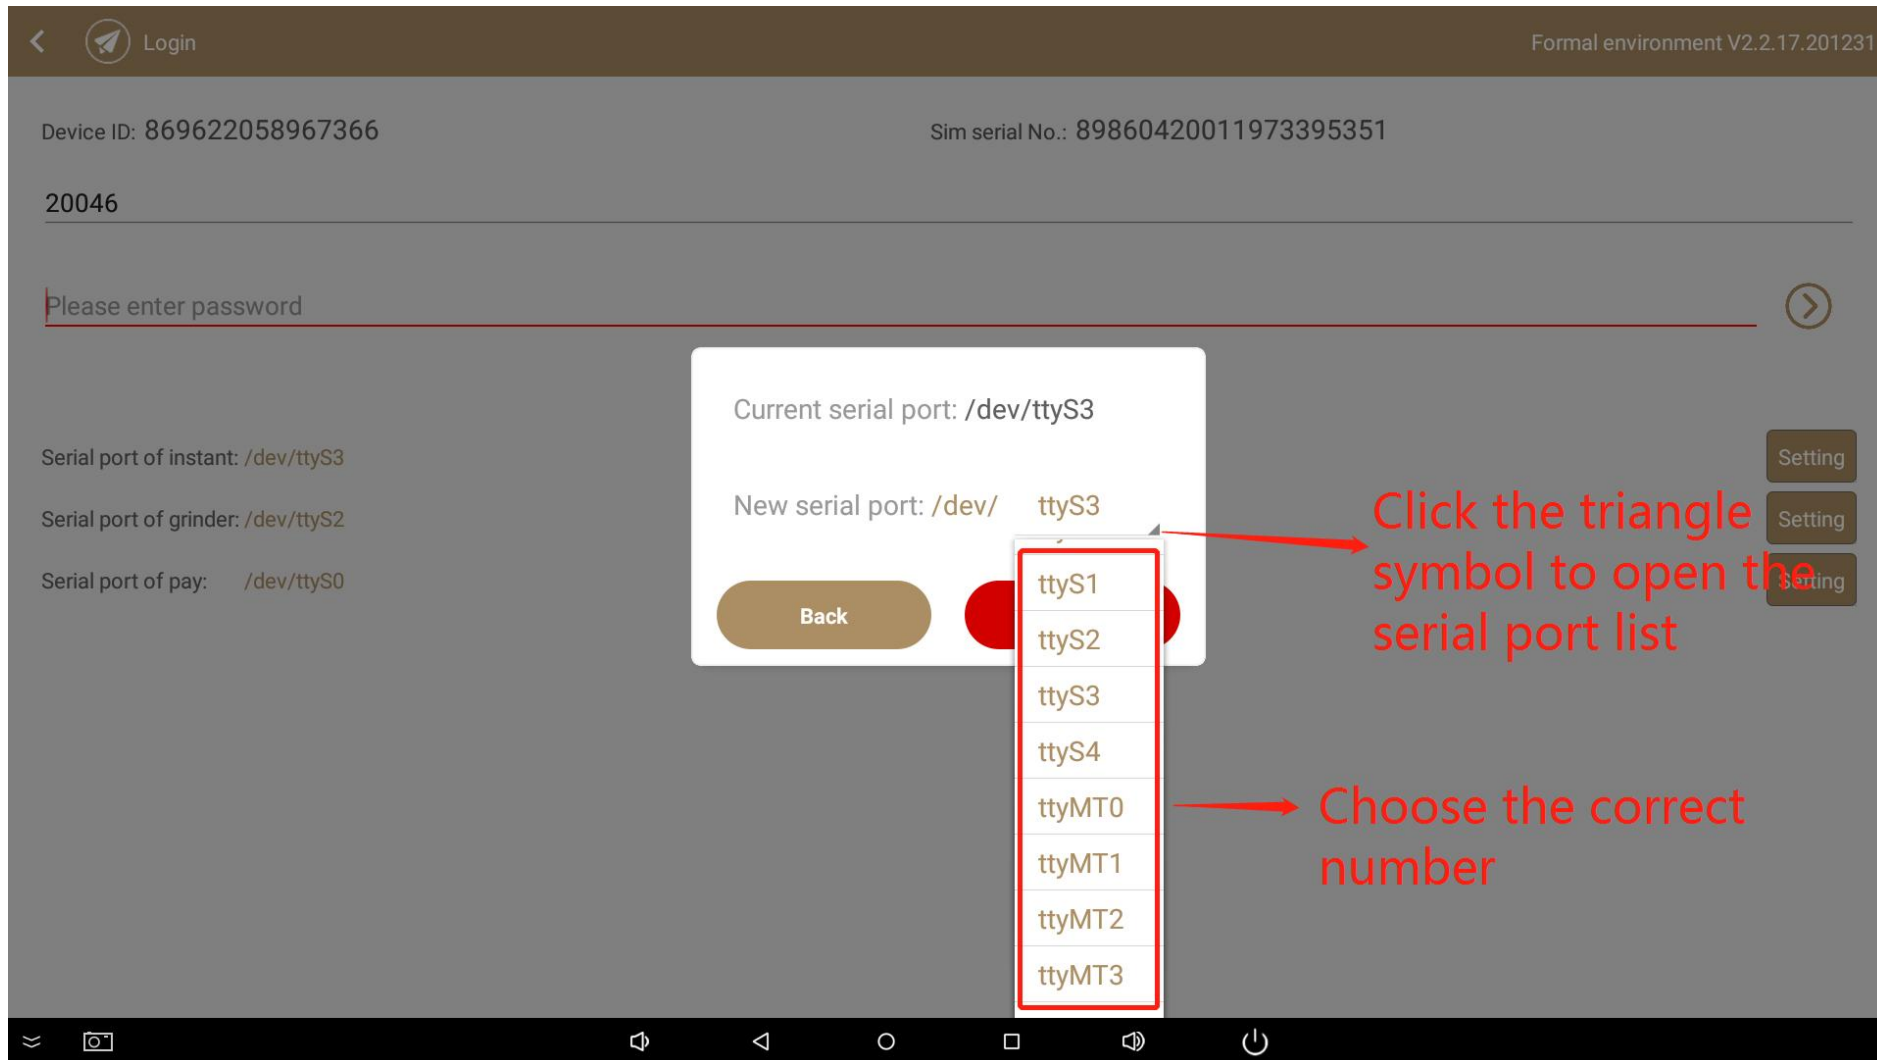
Login

Formal environment V2.2.17.201231

Device ID: 869622058967366

Sim serial No.: 89860420011973395351

20046

Please enter password

Current serial port: /dev/ttyS3

New serial port: /dev/ ttyS3

Serial port of instant: /dev/ttyS3

Serial port of grinder: /dev/ttyS2

Serial port of pay: /dev/ttyS0

Setting

Setting

Setting

Back

ttyS1
ttyS2
ttyS3
ttyS4
ttyMT0
ttyMT1
ttyMT2
ttyMT3

Click the triangle symbol to open the serial port list

Choose the correct number